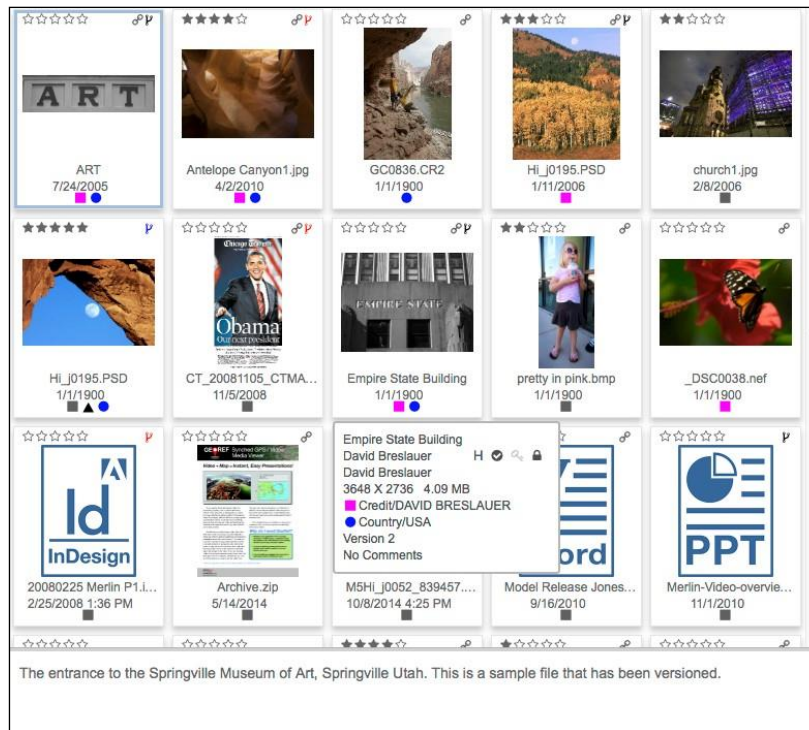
ART
7/24/2005

Antelope Canyon1.jpg
4/2/2010

GC0836.CR2
1/1/1900

Hi_j0195.PSD
1/11/2006

church1.jpg
2/8/2006

Hi_j0195.PSD
1/1/1900

Obama
Our next president

CT_20081105_CTMA...
11/5/2008

EMPIRE STATE

Empire State Building
1/1/1900

pretty in pink.bmp
1/1/1900

_DSC0038.nef
1/1/1900

Id
InDesign

20080225 Merlin P1.i...
2/25/2008 1:36 PM

Archive.zip
5/14/2014

Empire State Building
David Breslauer H
David Breslauer
3648 X 2736 4.09 MB
Credit/DAVID BRESLAUER
Country/USA
Version 2
No Comments

M5Hi_j0052_839457....
10/8/2014 4:25 PM

ord

Model Release Jones....
9/16/2010

PPT

Merlin-Video-overvie...
11/1/2010

The entrance to the Springville Museum of Art, Springville Utah. This is a sample file that has been versioned.